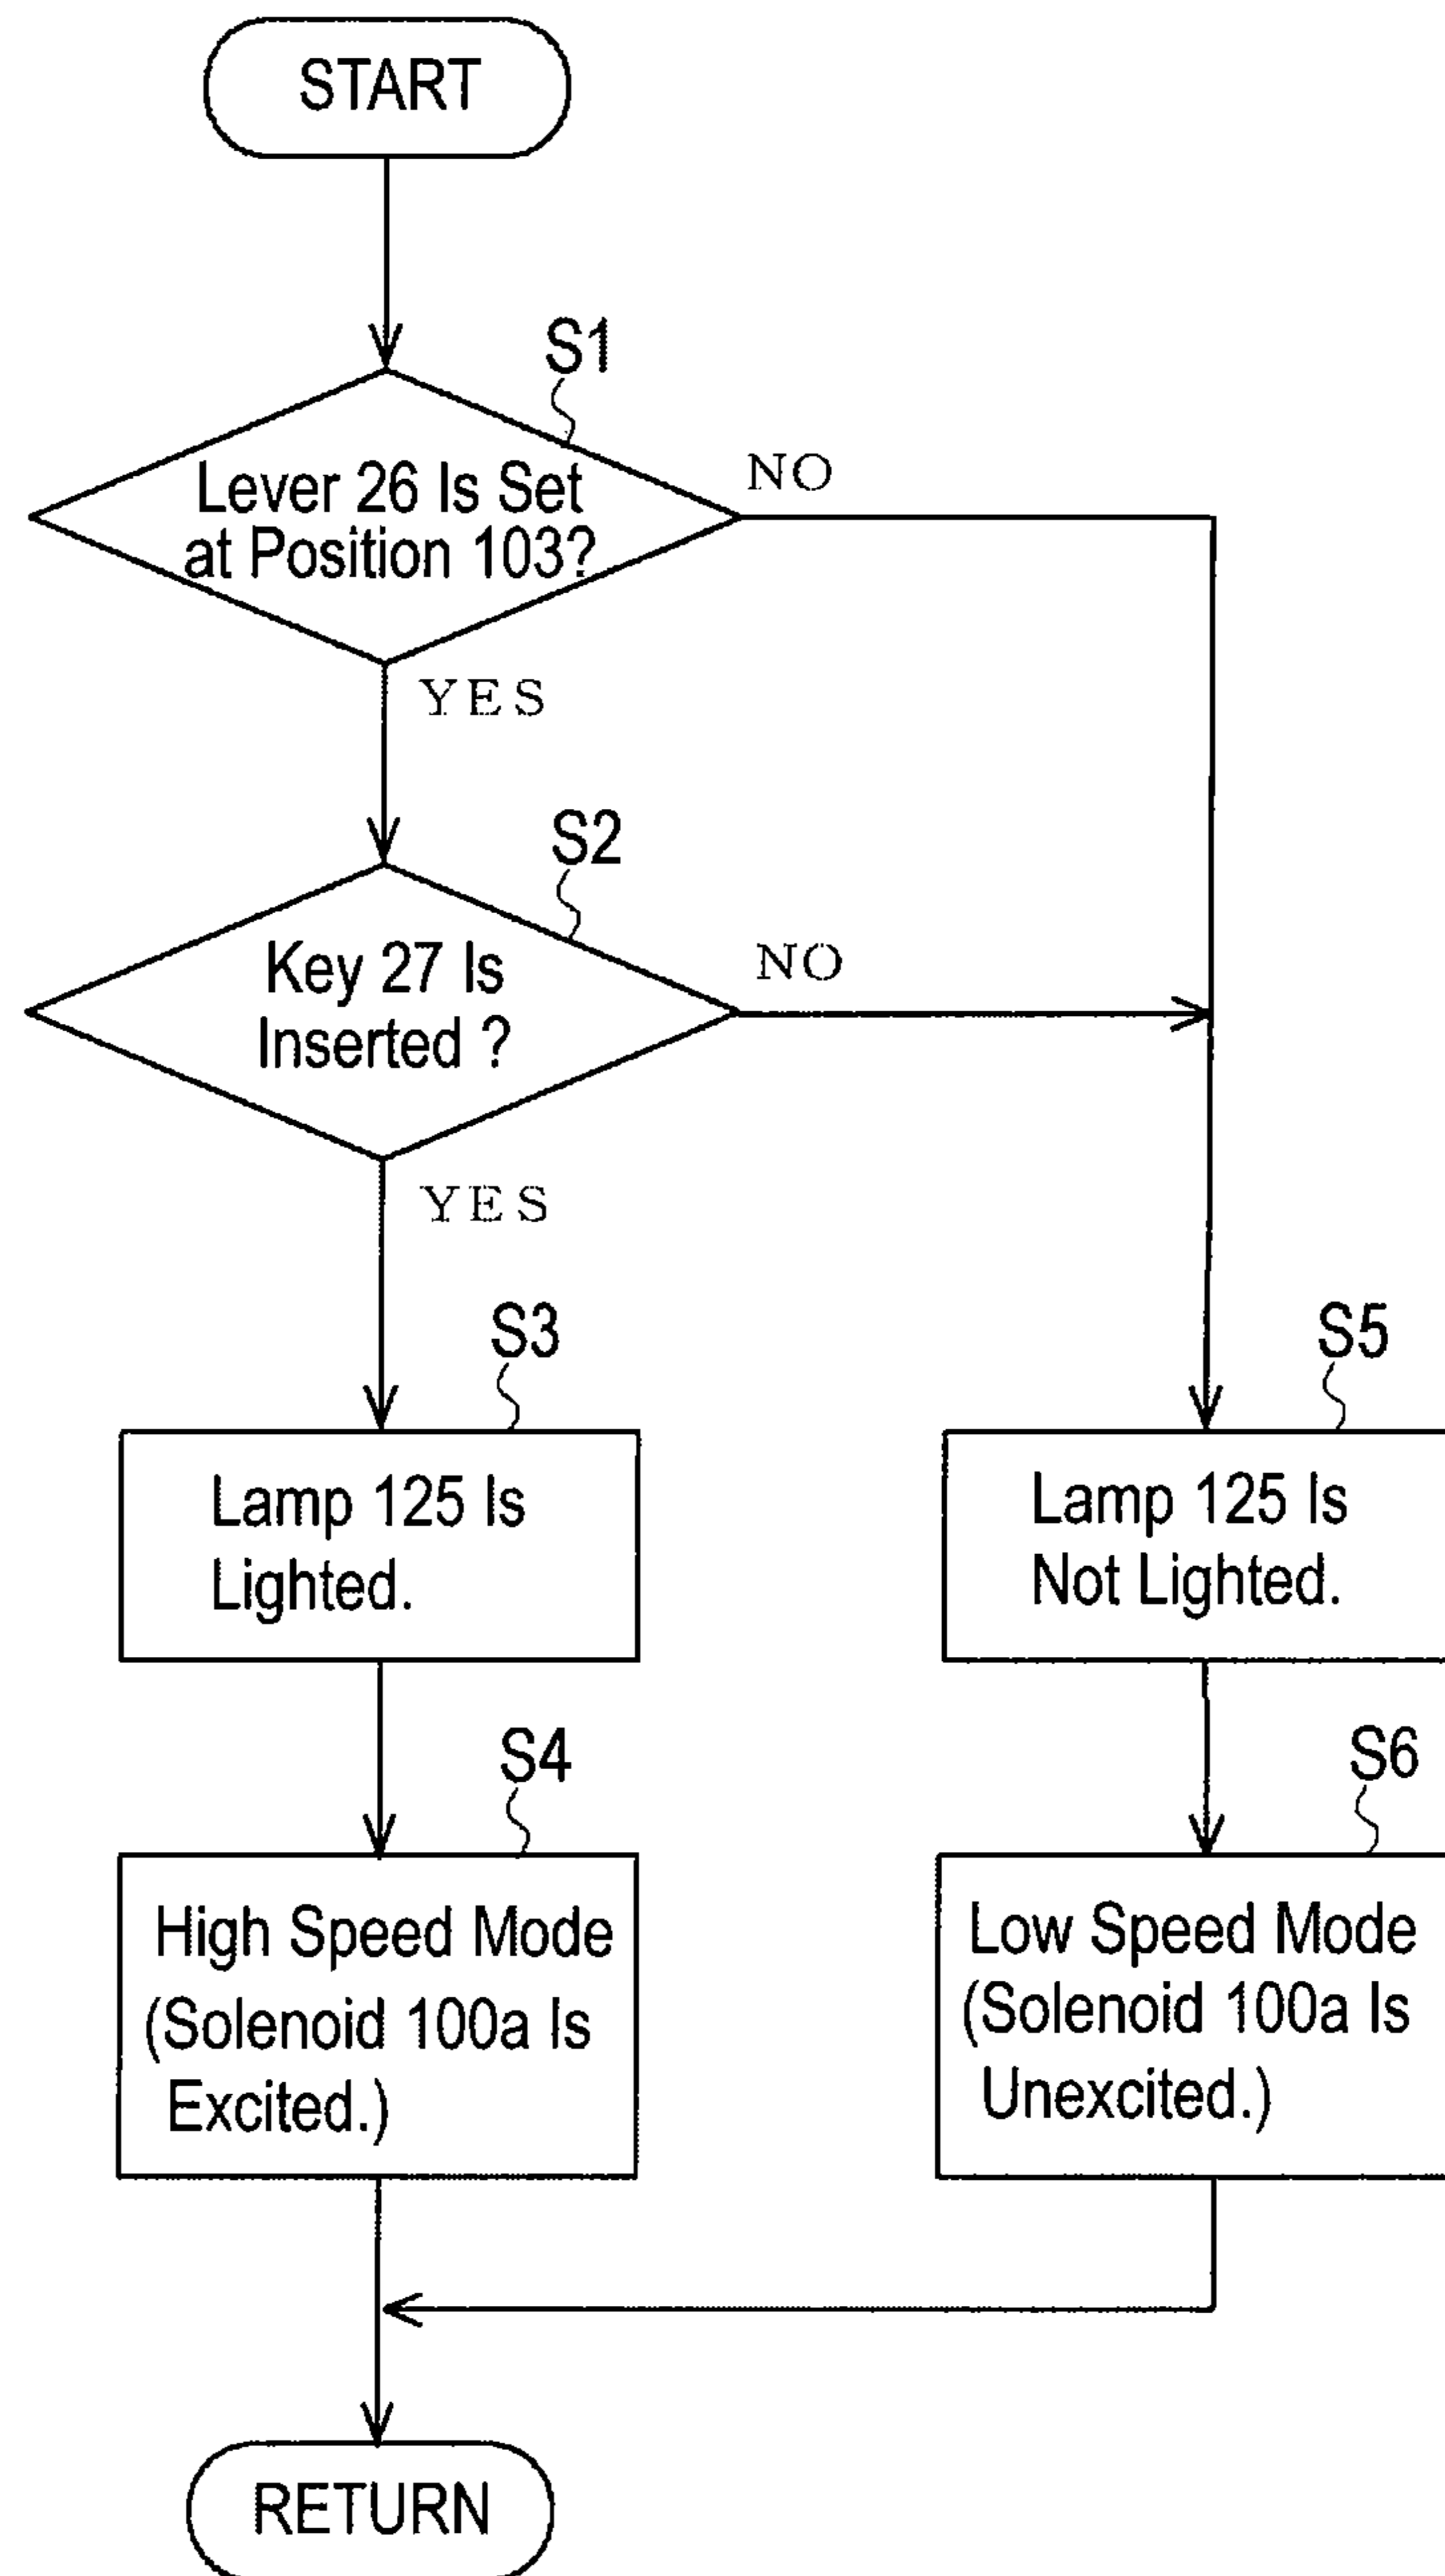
START

S1

Lever 26 Is Set at Position 103?

NO

YES

S2

Key 27 Is Inserted ?

NO

YES

S3

Lamp 125 Is Lighted.

S5

Lamp 125 Is Not Lighted.

S4

High Speed Mode (Solenoid 100a Is Excited.)

S6

Low Speed Mode (Solenoid 100a Is Unexcited.)

RETURN